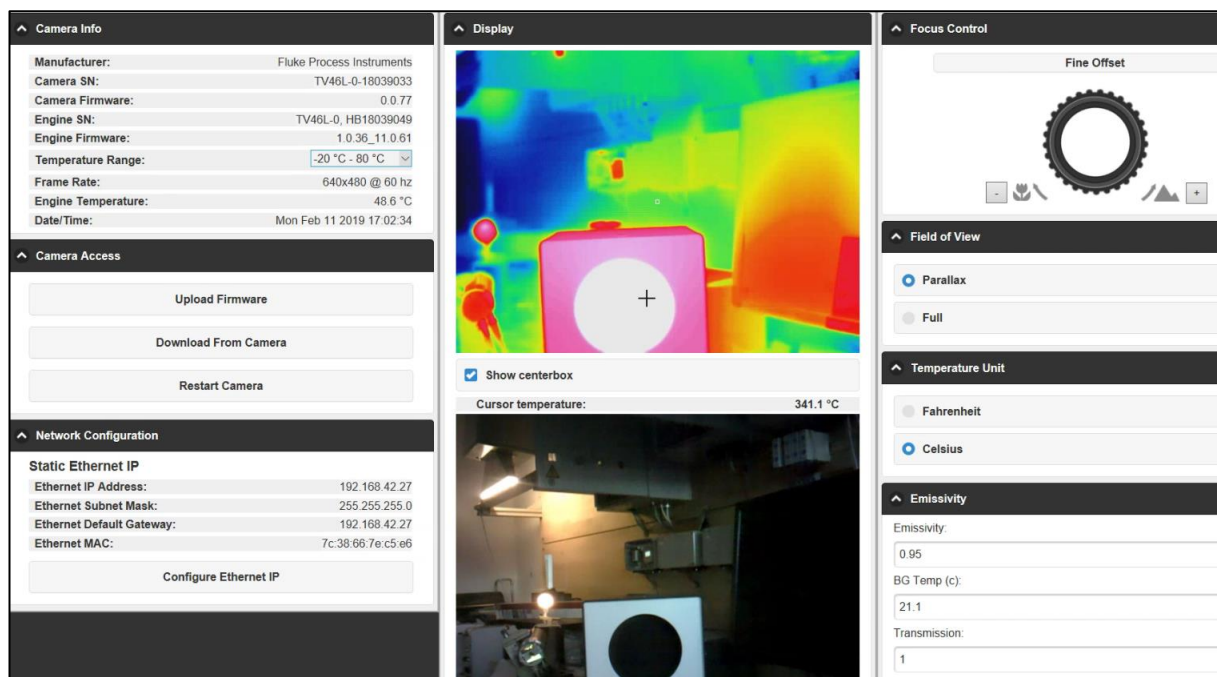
^ Camera Info

| | |
|---|---|
| Manufacturer: | Fluke Process Instruments |
| Camera SN: | TV46L-0-18039033 |
| Camera Firmware: | 0.0.77 |
| Engine SN: | TV46L-0, HB18039049 |
| Engine Firmware: | 1.0.36_11.0.61 |
| Temperature Range: | -20 °C - 80 °C |
| Frame Rate: | 640x480 @ 60 hz |
| Engine Temperature: | 48.6 °C |
| Date/Time: | Mon Feb 11 2019 17:02:34 |

^ Camera Access

Upload Firmware

Download From Camera

Restart Camera

^ Network Configuration

Static Ethernet IP

| | |
|---|---|
| Ethernet IP Address: | 192.168.42.27 |
| Ethernet Subnet Mask: | 255.255.255.0 |
| Ethernet Default Gateway: | 192.168.42.27 |
| Ethernet MAC: | 7c:38:66:7e:c5:e6 |

Configure Ethernet IP

^ Display

Show centerbox

Cursor temperature: 341.1 °C

^ Focus Control

Fine Offset

- +

^ Field of View

Parallax

Full

^ Temperature Unit

Fahrenheit

Celsius

^ Emissivity

Emissivity:

0.95

BG Temp (c):

21.1

Transmission:

1